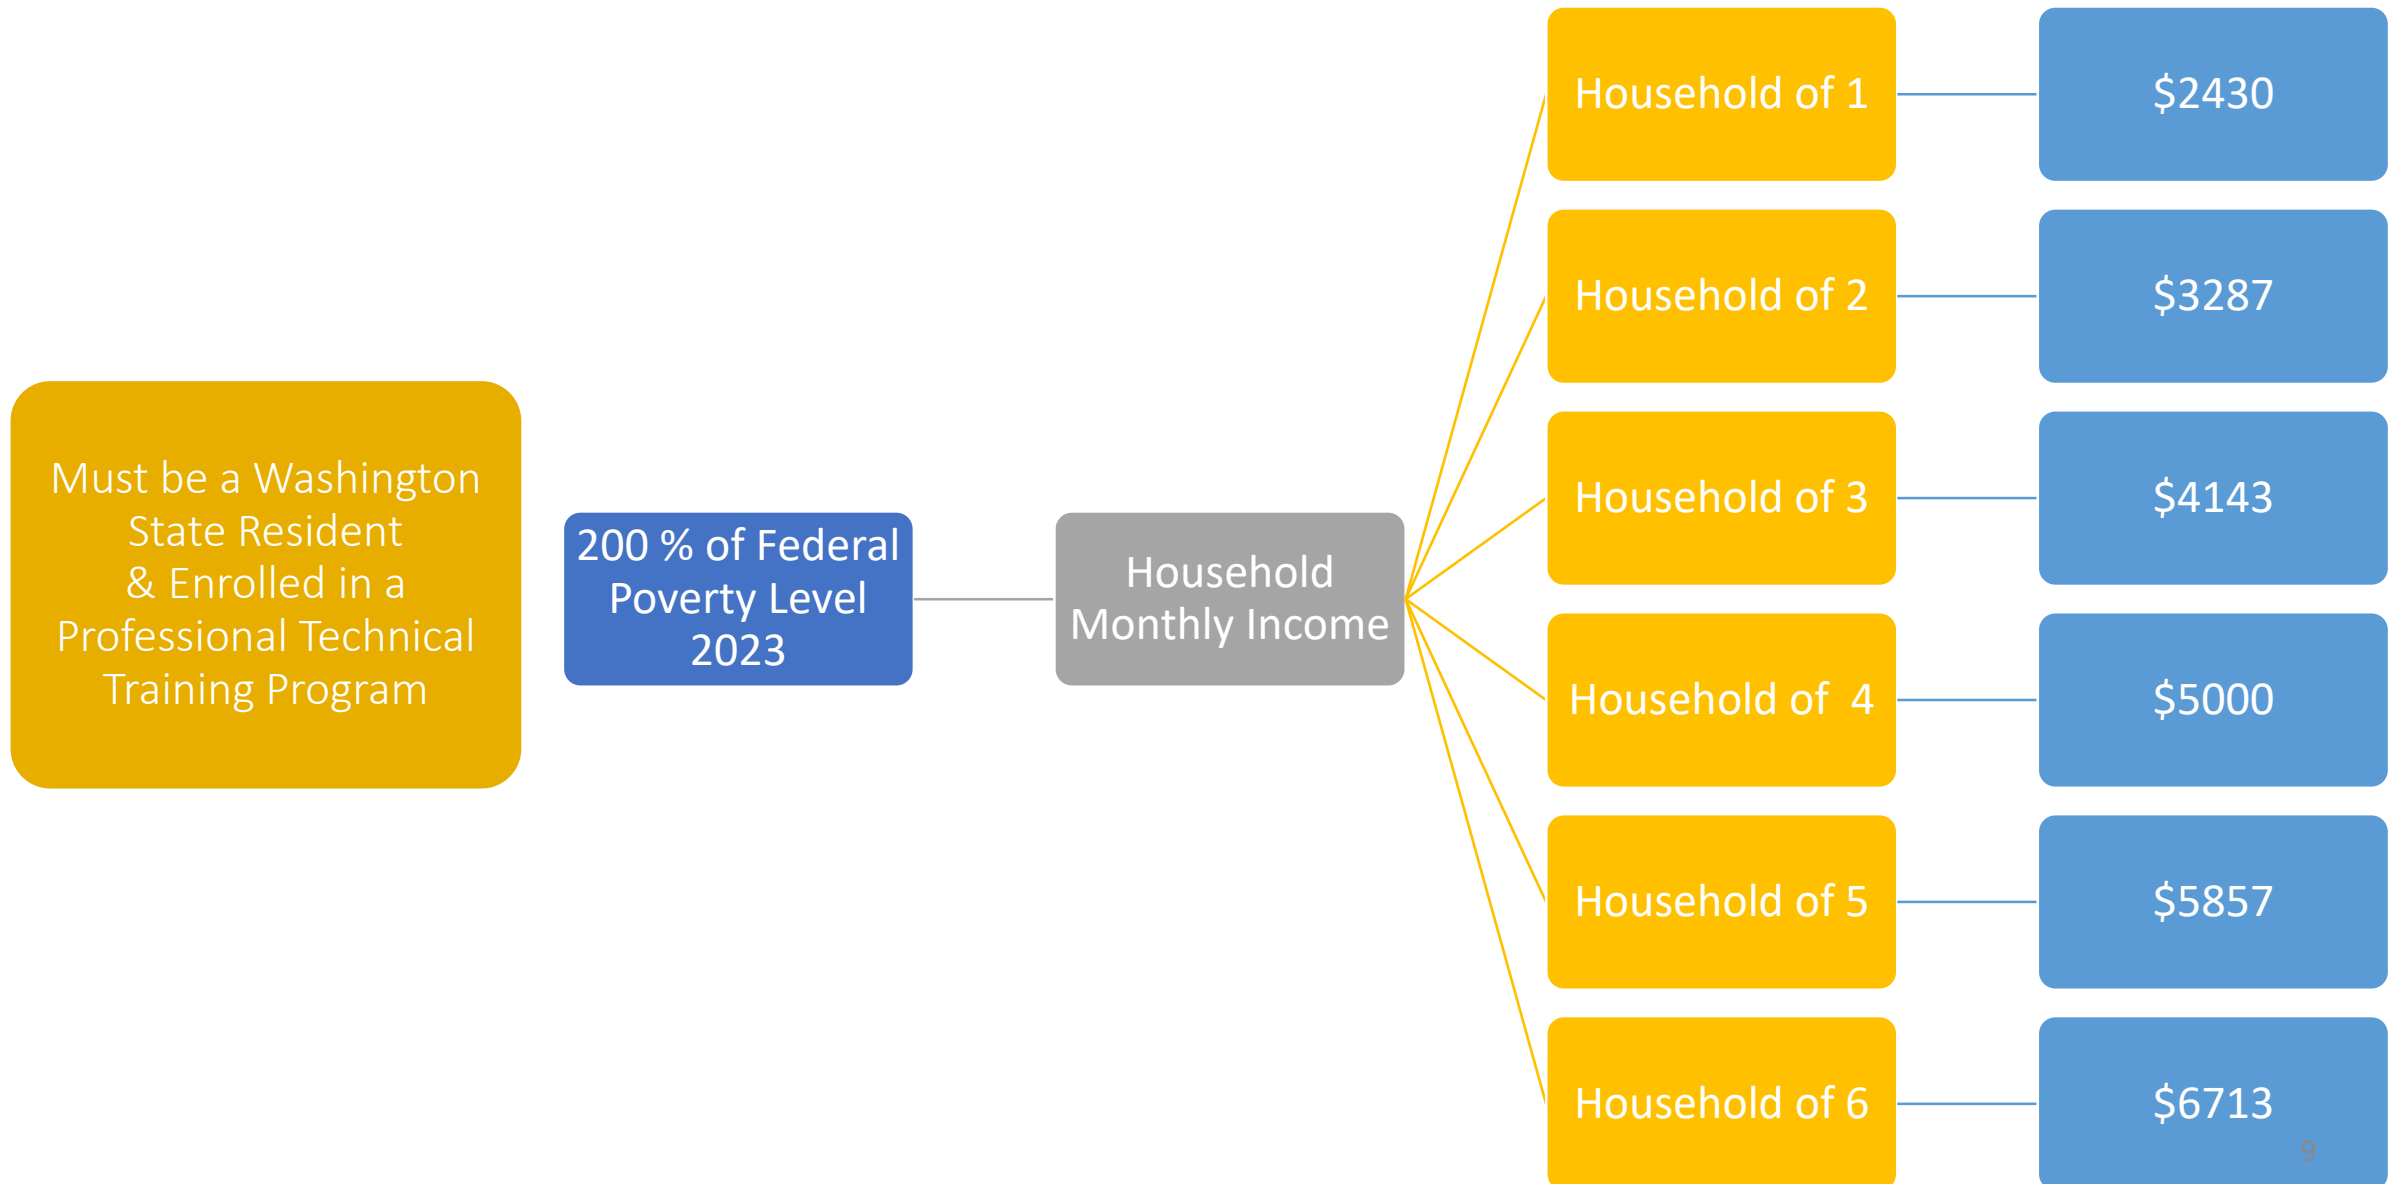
Must be a Washington State Resident & Enrolled in a Professional Technical Training Program

200 % of Federal Poverty Level 2023

Household Monthly Income

Household of 1

$2430

Household of 2

$3287

Household of 3

$4143

Household of 4

$5000

Household of 5

$5857

Household of 6

$6713

9